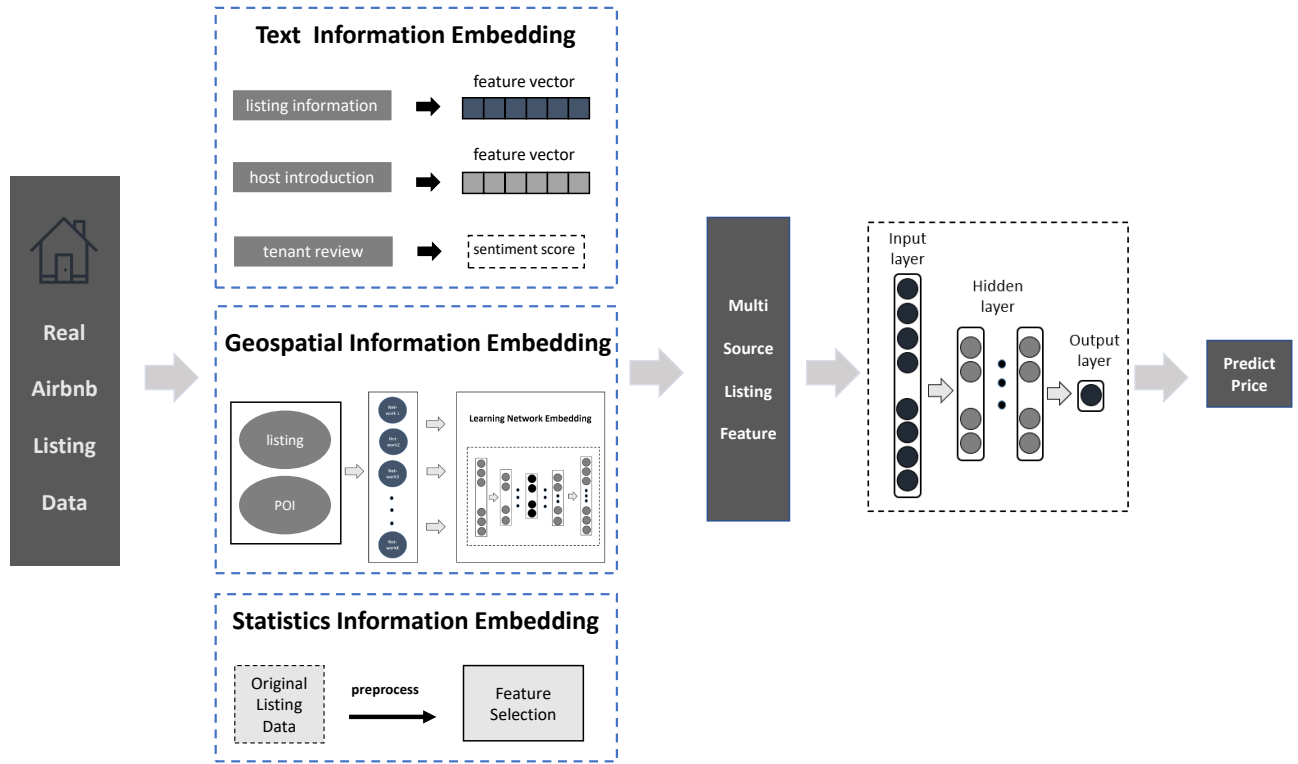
Real Airbnb Listing Data

Text Information Embedding

listing information
feature vector

host introduction
feature vector

tenant review
sentiment score

Geospatial Information Embedding

listing

POI

Net-work1
Net-work2
Net-work3
Net-workK

Learning Network Embedding

Statistics Information Embedding

Original Listing Data

preprocess

Feature Selection

Multi Source Listing Feature

Input layer

Hidden layer

Output layer

Predict Price